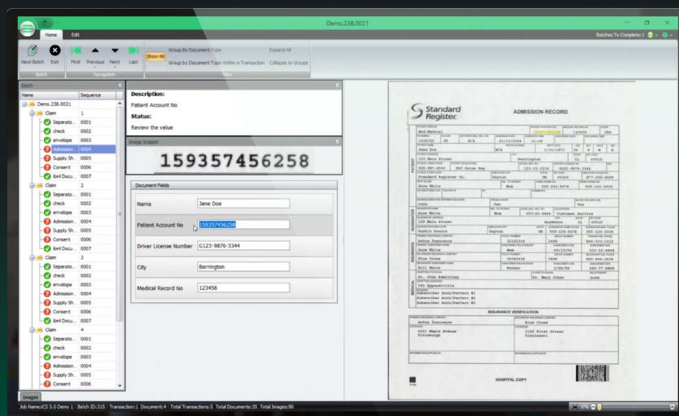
Demo.238.0021

Home Edit

Batches To Complete: 0

Next Batch Exit First Previous Next Last Show All

Batch Navigation

Group By Document Type

Group by Document Type Within a Transaction

Expand All

Collapse to Groups

View

Batch

Name Sequence

Demo.238.0021

Claim 1

Separato... 0001

check 0002

envelope 0003

Admission... 0004

Supply Sh... 0005

Consent 0006

Bmf Docu... 0007

Claim 2

Separato... 0001

check 0002

envelope 0003

Admission... 0004

Supply Sh... 0005

Consent 0006

Bmf Docu... 0007

Claim 3

Separato... 0001

check 0002

envelope 0003

Admission... 0004

Supply Sh... 0005

Consent 0006

Bmf Docu... 0007

Claim 4

Separato... 0001

check 0002

envelope 0003

Admission... 0004

Supply Sh... 0005

Consent 0006

Description:

Patient Account No

Status:

Review the value

Image Snippet

159357456258

Document Fields

Name Jane Doe

Patient Account No 159357456258

Driver License Number G123-9876-3344

City Barrington

Medical Record No 123456

Standard Register

ADMISSION RECORD

INSURANCE VERIFICATION

HOSPITAL COPY

Images

Job Name:ICS 5.0 Demo | Batch ID: 315 · Transaction: 1 · Document: 4 · Total Transactions: 5 · Total Documents: 35 · Total Images: 80